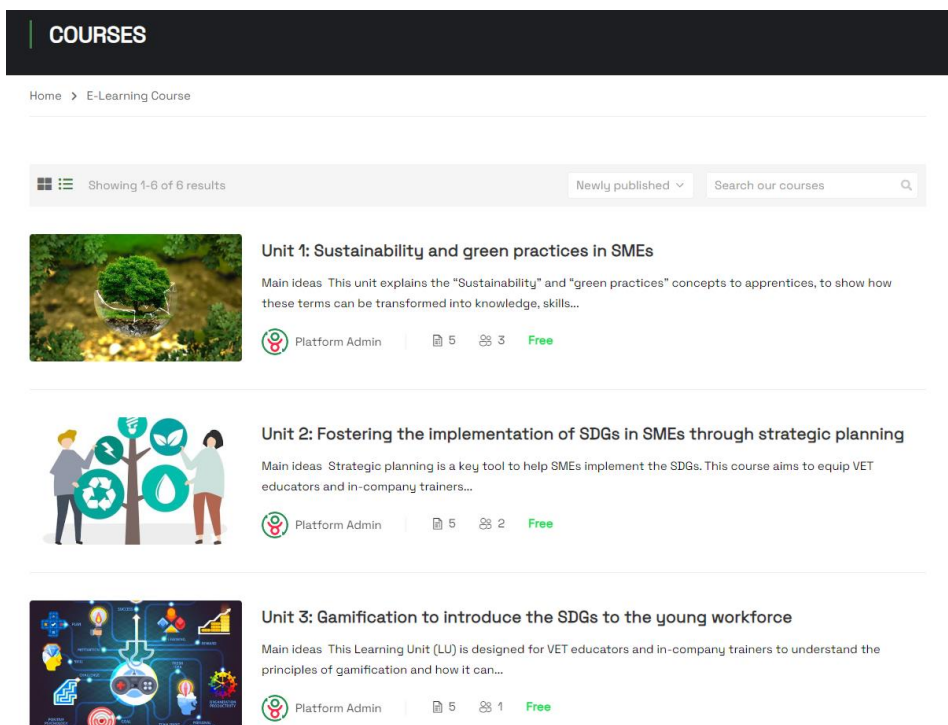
COURSES

Home > E-Learning Course

Showing 1-6 of 6 results

Newly published

Search our courses

Unit 1: Sustainability and green practices in SMEs

Main ideas This unit explains the "Sustainability" and "green practices" concepts to apprentices, to show how these terms can be transformed into knowledge, skills...

Platform Admin 5 3 Free

Unit 2: Fostering the implementation of SDGs in SMEs through strategic planning

Main ideas Strategic planning is a key tool to help SMEs implement the SDGs. This course aims to equip VET educators and in-company trainers...

Platform Admin 5 2 Free

Unit 3: Gamification to introduce the SDGs to the young workforce

Main ideas This Learning Unit (LU) is designed for VET educators and in-company trainers to understand the principles of gamification and how it can...

Platform Admin 5 1 Free